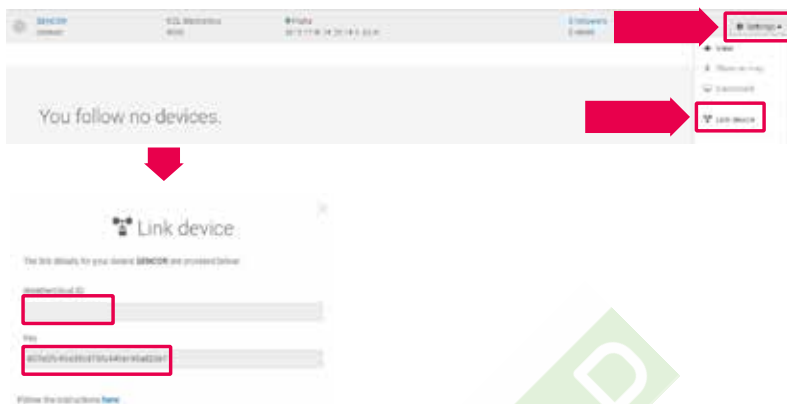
SENCOR
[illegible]
ECL Electronics
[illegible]
Online
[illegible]
0 followers
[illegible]
Settings
View
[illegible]
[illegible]
Link device

You follow no devices.

Link device

The link details for your device SENCOR are provided below:

Weathercloud ID
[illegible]

Key
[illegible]

Follow the instructions here